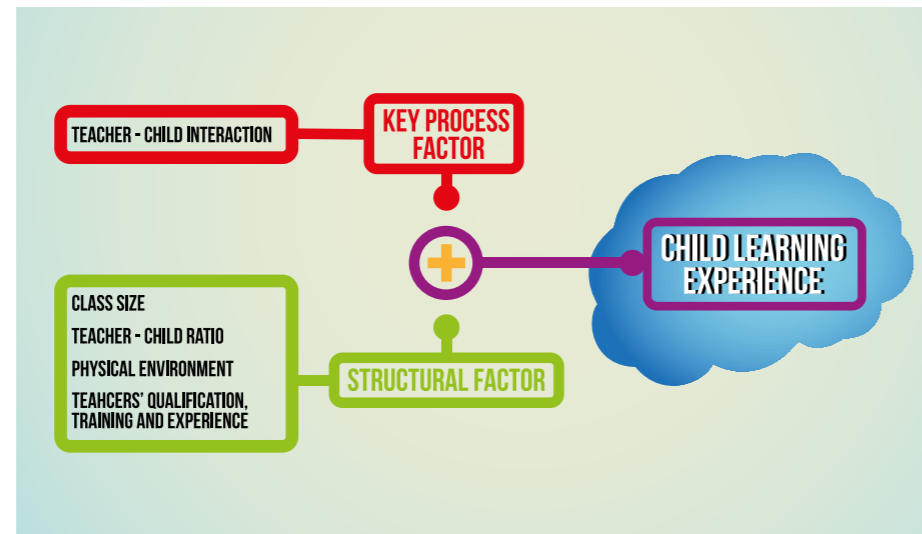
TEACHER - CHILD INTERACTION

KEY PROCESS FACTOR

CHILD LEARNING EXPERIENCE

CLASS SIZE

TEACHER - CHILD RATIO

PHYSICAL ENVIRONMENT

TEAHCERS' QUALIFICATION, TRAINING AND EXPERIENCE

STRUCTURAL FACTOR